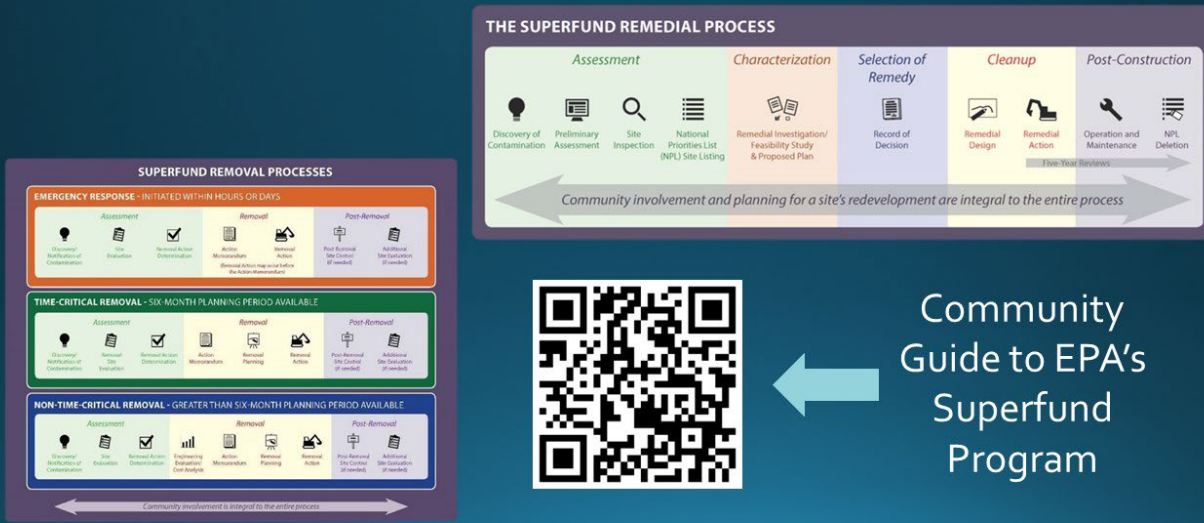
THE SUPERFUND REMEDIAL PROCESS

Assessment

Discovery of Contamination

Preliminary Assessment

Site Inspection

National Priorities List (NPL) Site Listing

Characterization

Remedial Investigation/ Feasibility Study & Proposed Plan

Selection of Remedy

Record of Decision

Cleanup

Remedial Design

Remedial Action

Post-Construction

Operation and Maintenance

NPL Deletion

Five-Year Reviews

Community involvement and planning for a site's redevelopment are integral to the entire process

SUPERFUND REMOVAL PROCESSES

EMERGENCY RESPONSE - INITIATED WITHIN HOURS OR DAYS

Assessment

Discovery/ Notification of Contamination

Site Evaluation

Removal Action Determination

Removal

Action Memorandum

Removal Action

(Removal Action may occur before the Action Memorandum)

Post-Removal

Post-Removal Site Control (if needed)

Additional Site Evaluation (if needed)

TIME-CRITICAL REMOVAL - SIX-MONTH PLANNING PERIOD AVAILABLE

Assessment

Discovery/ Notification of Contamination

Removal Site Evaluation

Removal Action Determination

Removal

Action Memorandum

Removal Planning

Removal Action

Post-Removal

Post-Removal Site Control (if needed)

Additional Site Evaluation (if needed)

NON-TIME-CRITICAL REMOVAL - GREATER THAN SIX-MONTH PLANNING PERIOD AVAILABLE

Assessment

Discovery/ Notification of Contamination

Site Evaluation

Removal Action Determination

Removal

Engineering Evaluation/ Cost Analysis

Action Memorandum

Removal Planning

Removal Action

Post-Removal

Post-Removal Site Control (if needed)

Post-Removal Site Evaluation (if needed)

Community involvement is integral to the entire process

Community Guide to EPA's Superfund Program